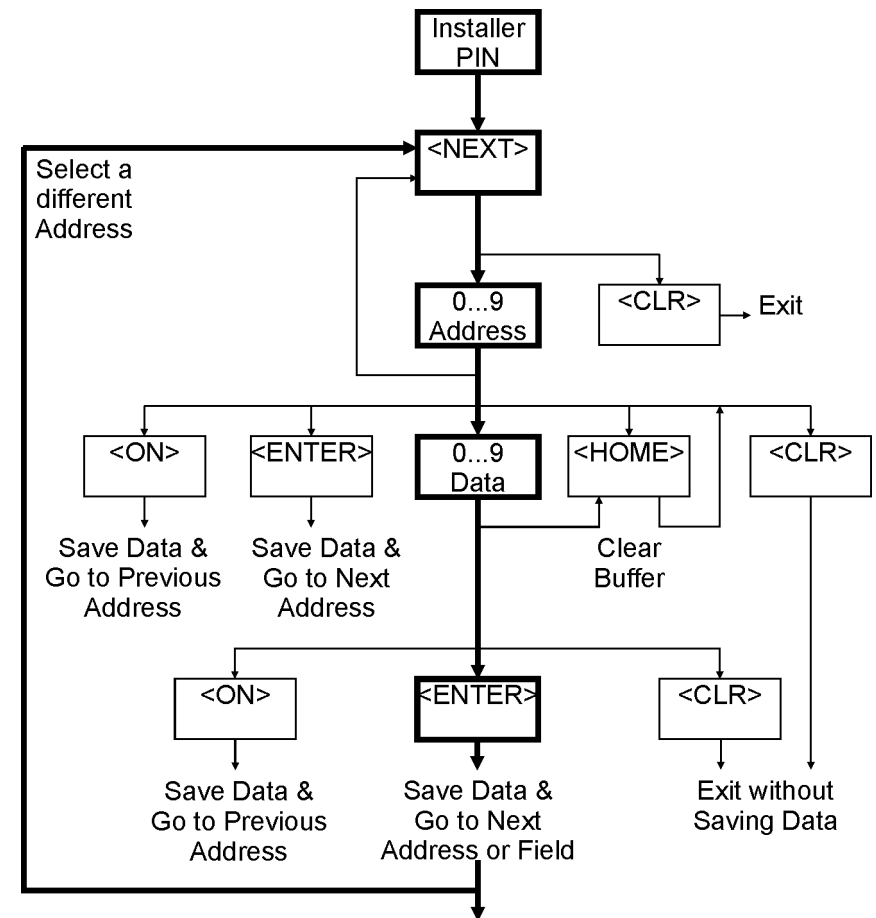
Installer PIN

<NEXT>

Select a different Address

0...9 Address

<CLR>

Exit

<ON>

<ENTER>

0...9 Data

<HOME>

<CLR>

Save Data & Go to Previous Address

Save Data & Go to Next Address

Clear Buffer

<ON>

<ENTER>

<CLR>

Save Data & Go to Previous Address

Save Data & Go to Next Address or Field

Exit without Saving Data